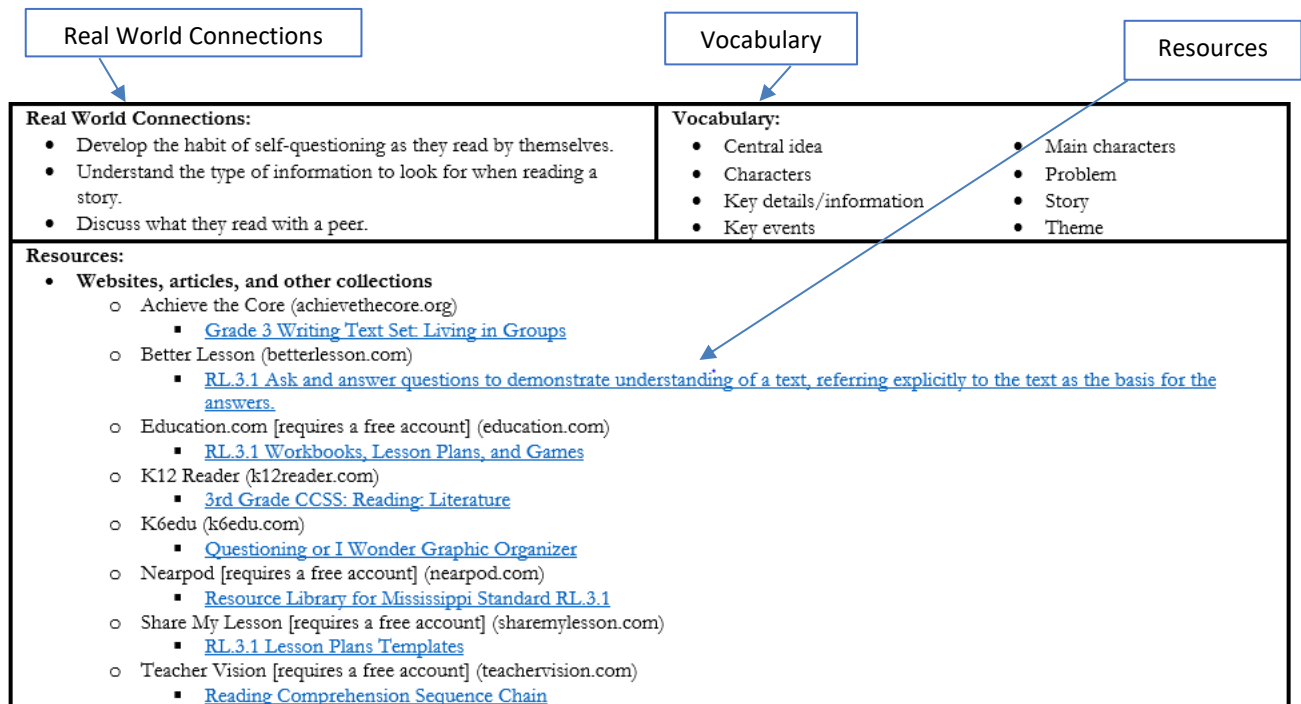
Real World Connections

Vocabulary

Resources

**Real World Connections:**
- Develop the habit of self-questioning as they read by themselves.
- Understand the type of information to look for when reading a story.
- Discuss what they read with a peer.

**Vocabulary:**
- Central idea
- Characters
- Key details/information
- Key events
- Main characters
- Problem
- Story
- Theme

**Resources:**
- **Websites, articles, and other collections**
  - Achieve the Core (achievethecore.org)
    - Grade 3 Writing Text Set: Living in Groups
  - Better Lesson (betterlesson.com)
    - RL.3.1 Ask and answer questions to demonstrate understanding of a text, referring explicitly to the text as the basis for the answers.
  - Education.com [requires a free account] (education.com)
    - RL.3.1 Workbooks, Lesson Plans, and Games
  - K12 Reader (k12reader.com)
    - 3rd Grade CCSS: Reading: Literature
  - K6edu (k6edu.com)
    - Questioning or I Wonder Graphic Organizer
  - Nearpod [requires a free account] (nearpod.com)
    - Resource Library for Mississippi Standard RL.3.1
  - Share My Lesson [requires a free account] (sharemylesson.com)
    - RL.3.1 Lesson Plans Templates
  - Teacher Vision [requires a free account] (teachervision.com)
    - Reading Comprehension Sequence Chain